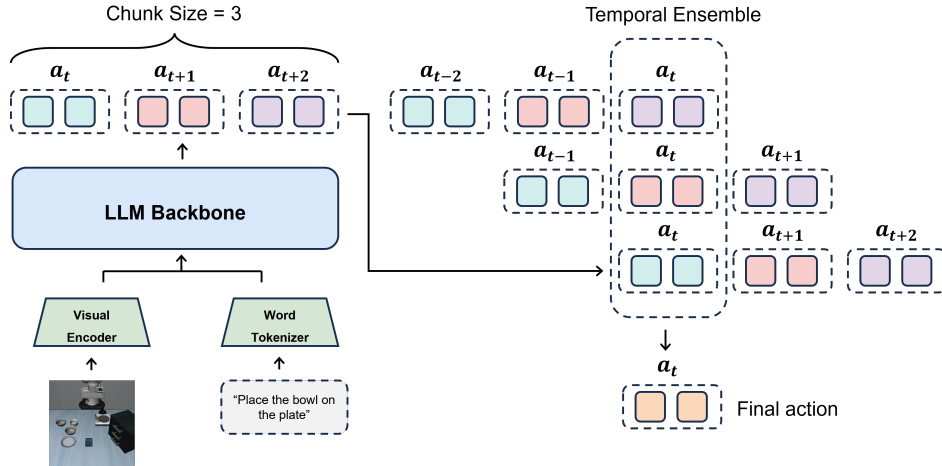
Chunk Size = 3

$a_t$ $a_{t+1}$ $a_{t+2}$

LLM Backbone

Visual Encoder

Word Tokenizer

"Place the bowl on the plate"

Temporal Ensemble

$a_{t-2}$ $a_{t-1}$ $a_t$

$a_{t-1}$ $a_t$ $a_{t+1}$

$a_t$ $a_{t+1}$ $a_{t+2}$

$a_t$

Final action